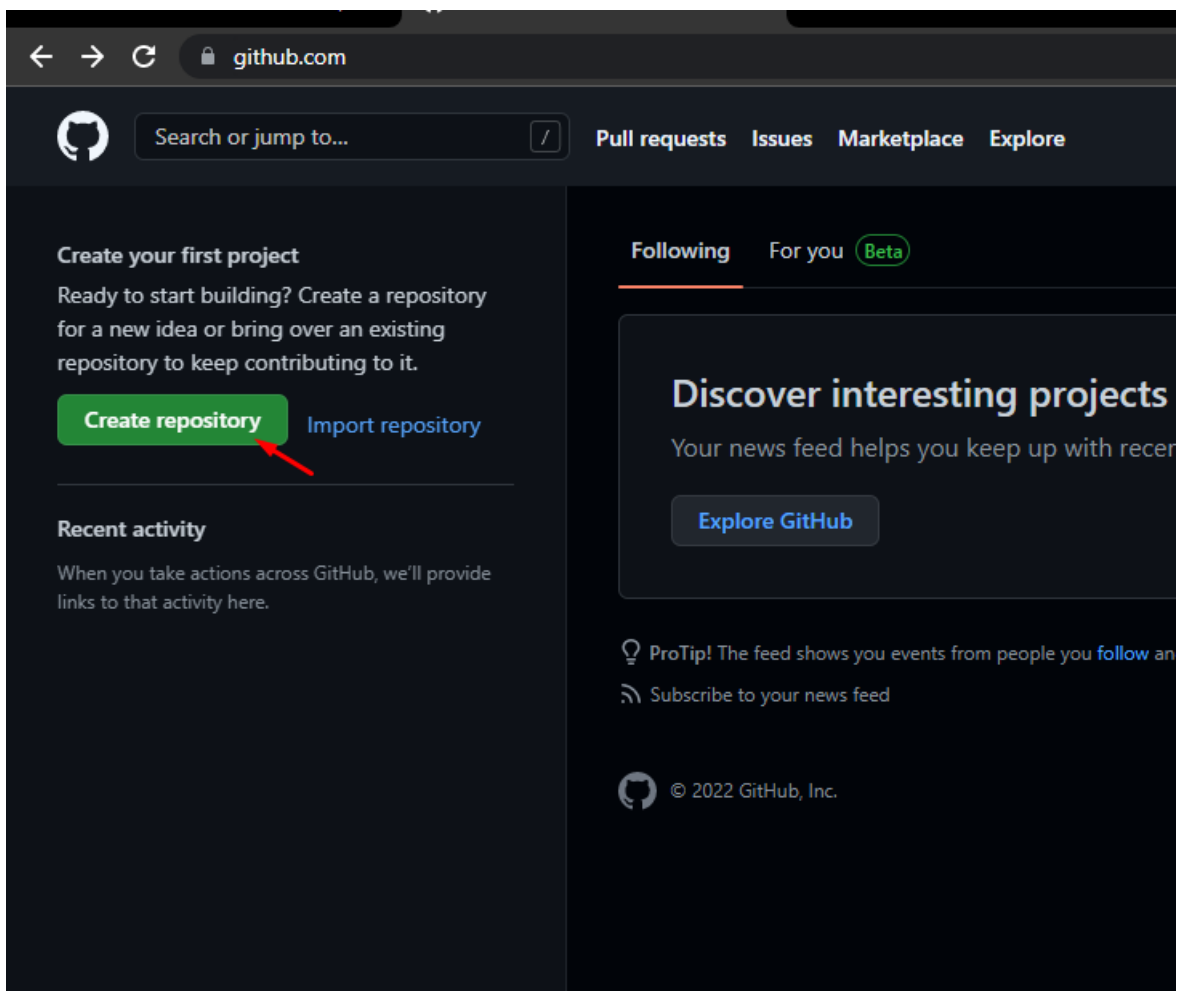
github.com

Search or jump to... /

Pull requests Issues Marketplace Explore

Create your first project

Ready to start building? Create a repository for a new idea or bring over an existing repository to keep contributing to it.

Create repository Import repository

Recent activity

When you take actions across GitHub, we'll provide links to that activity here.

Following For you Beta

Discover interesting projects

Your news feed helps you keep up with recen

Explore GitHub

ProTip! The feed shows you events from people you follow an

Subscribe to your news feed

© 2022 GitHub, Inc.